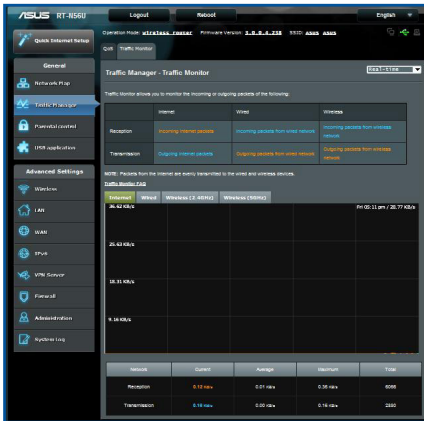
/ISUS RT-N56U

Logout

Reboot

English

Quick Internet Setup

Operation Mode: wireless router Firmware Version: 3.0.0.4.238 SSID: ASUS ASUS

QoS Traffic Monitor

General

Network Map

Traffic Manager

Parental control

USB application

Advanced Settings

Wireless

LAN

WAN

IPv6

VPN Server

Firewall

Administration

System Log

Traffic Manager - Traffic Monitor

Real-time

Traffic Monitor allows you to monitor the incoming or outgoing packets of the following:

| | Internet | Wired | Wireless |
|---|---|---|---|
| Reception | Incoming Internet packets | Incoming packets from wired network | Incoming packets from wireless network |
| Transmission | Outgoing Internet packets | Outgoing packets from wired network | Outgoing packets from wireless network |

NOTE: Packets from the Internet are evenly transmitted to the wired and wireless devices.

Traffic Monitor FAQ

Internet Wired Wireless (2.4GHz) Wireless (5GHz)

36.62 KB/s

Fri 03:11 pm / 28.77 KB/s

25.63 KB/s

18.31 KB/s

9.16 KB/s

| Network | Current | Average | Maximum | Total |
|---|---|---|---|---|
| Reception | 0.13 KB/s | 0.01 KB/s | 0.36 KB/s | 6088 |
| Transmission | 0.10 KB/s | 0.00 KB/s | 0.16 KB/s | 2550 |